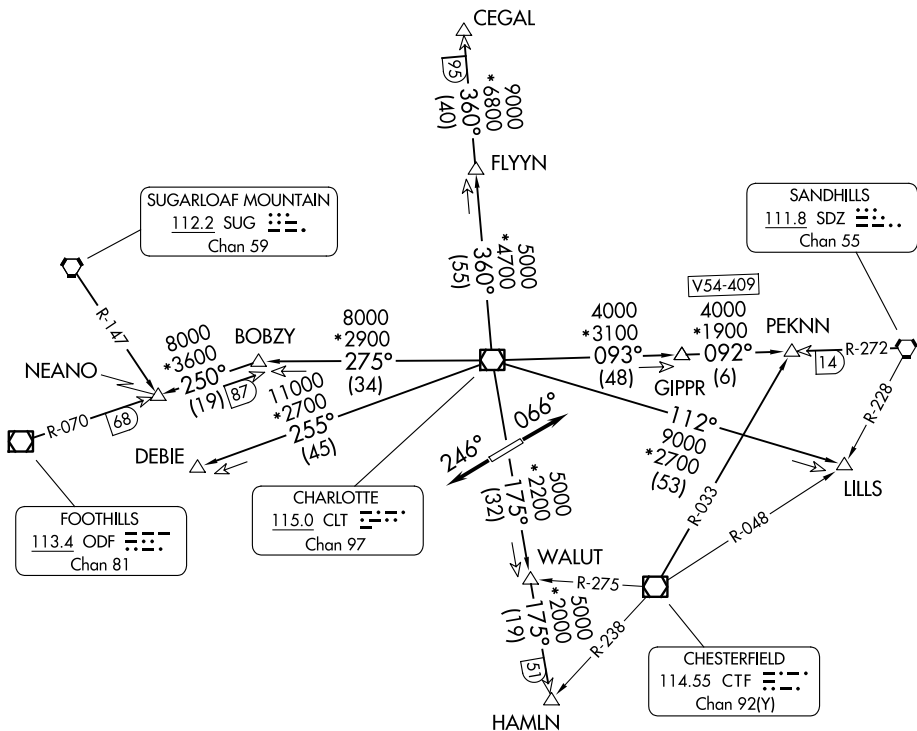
CEGAL

95
360°
(40)
9000
*6800

FLYYN

5000
*4700
360°
(55)

SUGARLOAF MOUNTAIN
112.2 SUG
Chan 59

R-147

8000
*3600
250°
(19)
87

NEANO

BOBZY

8000
*2900
275°
(34)

11000
*2700
255°
(45)

DEBIE

R-070
68

FOOTHILLS
113.4 ODF
Chan 81

CHARLOTTE
115.0 CLT
Chan 97

4000
*3100
093°
(48)

GIPPR

V54-409
4000
*1900
092°
(6)

PEKNN

SANDHILLS
111.8 SDZ
Chan 55

R-272
14

R-228

112°
9000
*2700
(53)

LILLS

066°
246°

5000
*2200
175°
(32)

WALUT

R-275

R-033

R-048

5000
*2000
175°
(19)
51

R-238

HAMLN

CHESTERFIELD
114.55 CTF
Chan 92(Y)